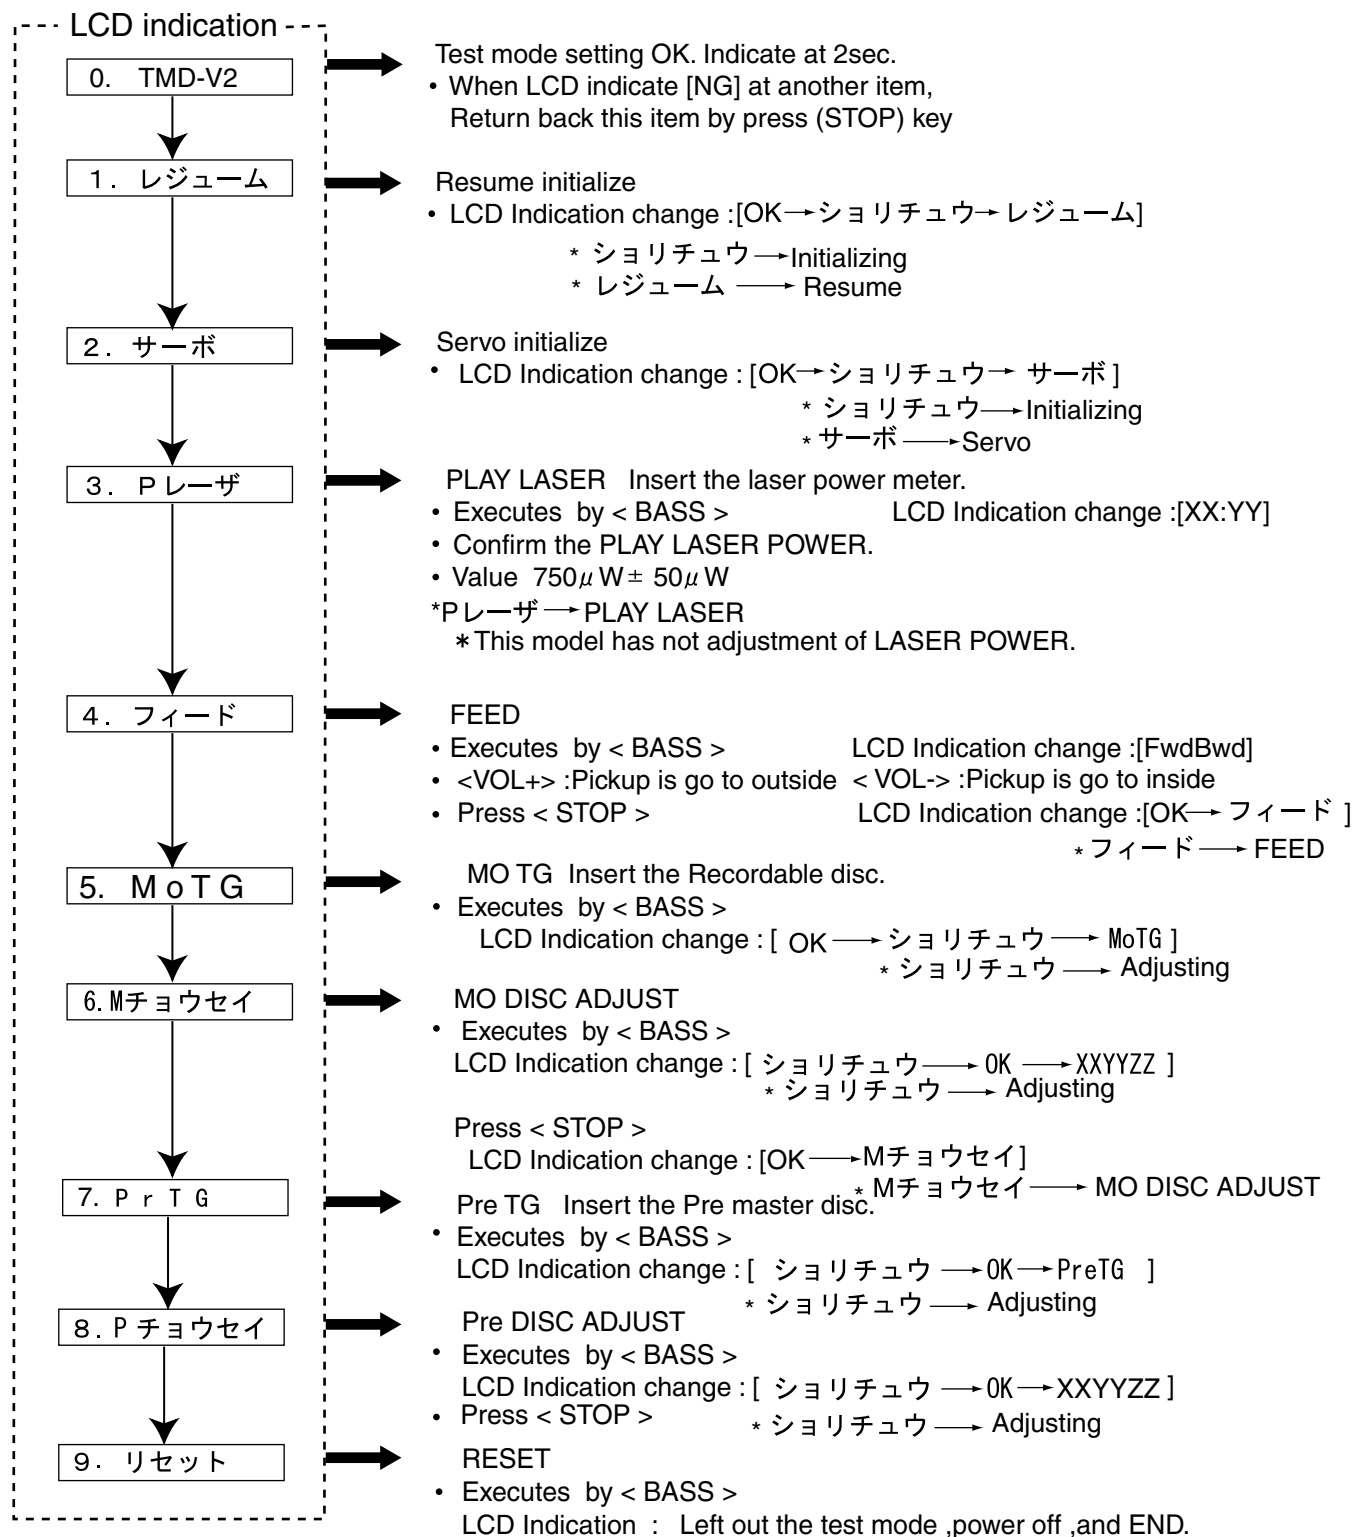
LCD indication

0. TMD-V2

Test mode setting OK. Indicate at 2sec.
• When LCD indicate [NG] at another item, Return back this item by press (STOP) key

1. レジューム

Resume initialize
• LCD Indication change :[OK→ショリチュウ→レジューム]
* ショリチュウ→Initializing
* レジューム → Resume

2. サーボ

Servo initialize
• LCD Indication change : [OK→ショリチュウ→ サーボ ]
* ショリチュウ→Initializing
* サーボ →Servo

3. Pレーザ

PLAY LASER Insert the laser power meter.
• Executes by < BASS > LCD Indication change :[XX:YY]
• Confirm the PLAY LASER POWER.
• Value 750$\mu$W$\pm$ 50$\mu$W
*Pレーザ→PLAY LASER
*This model has not adjustment of LASER POWER.

4. フィード

FEED
• Executes by < BASS > LCD Indication change :[FwdBwd]
• <VOL+> :Pickup is go to outside < VOL-> :Pickup is go to inside
• Press < STOP > LCD Indication change :[OK→ フィード ]
* フィード → FEED

5. MoTG

MO TG Insert the Recordable disc.
• Executes by < BASS >
LCD Indication change : [ OK → ショリチュウ → MoTG ]
* ショリチュウ → Adjusting

6. Mチョウセイ

MO DISC ADJUST
• Executes by < BASS >
LCD Indication change : [ ショリチュウ → OK → XXYYZZ ]
* ショリチュウ → Adjusting

Press < STOP >
LCD Indication change : [OK →Mチョウセイ]
* Mチョウセイ → MO DISC ADJUST

7. PrTG

Pre TG Insert the Pre master disc.
• Executes by < BASS >
LCD Indication change : [ ショリチュウ →OK→PreTG ]
* ショリチュウ → Adjusting

8. Pチョウセイ

Pre DISC ADJUST
• Executes by < BASS >
LCD Indication change : [ ショリチュウ →OK→XXYYZZ ]
• Press < STOP >
* ショリチュウ → Adjusting

9. リセット

RESET
• Executes by < BASS >
LCD Indication : Left out the test mode ,power off ,and END.